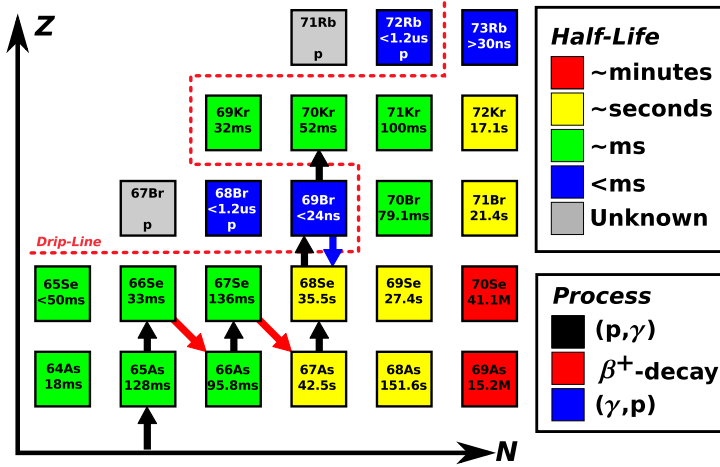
Z

71Rb
p

72Rb
<1.2us
p

73Rb
>30ns

69Kr
32ms

70Kr
52ms

71Kr
100ms

72Kr
17.1s

67Br
p

68Br
<1.2us
p

69Br
<24ns

70Br
79.1ms

71Br
21.4s

Drip-Line

65Se
<50ms

66Se
33ms

67Se
136ms

68Se
35.5s

69Se
27.4s

70Se
41.1M

64As
18ms

65As
128ms

66As
95.8ms

67As
42.5s

68As
151.6s

69As
15.2M

N

Half-Life
~minutes
~seconds
~ms
<ms
Unknown

Process
(p,$\gamma$)
$\beta^+$-decay
($\gamma$,p)